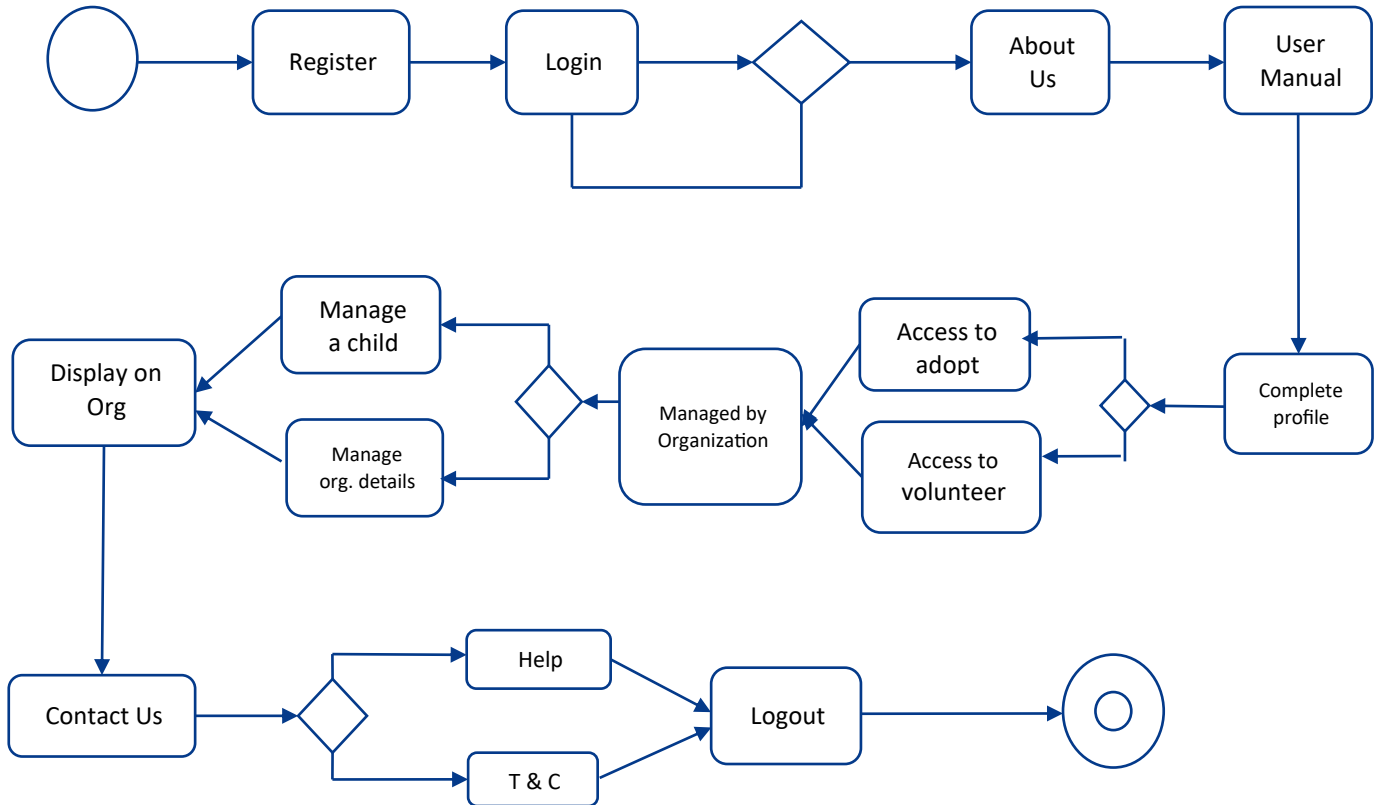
Register

Login

About Us

User Manual

Complete profile

Access to adopt

Access to volunteer

Managed by Organization

Manage a child

Manage org. details

Display on Org

Contact Us

Help

T & C

Logout